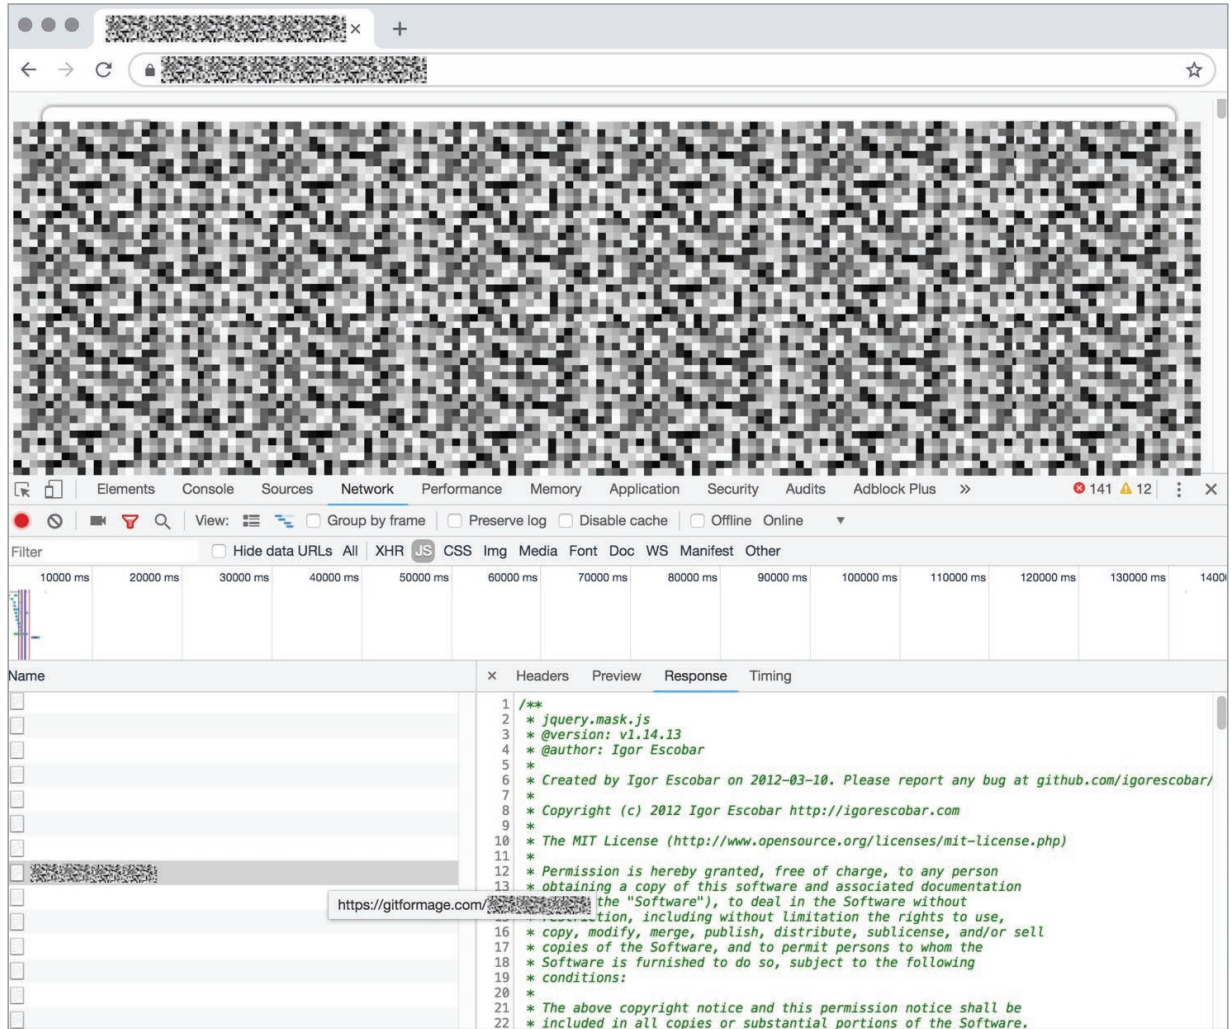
Elements Console Sources Network Performance Memory Application Security Audits Adblock Plus »
141 12

View: Group by frame Preserve log Disable cache Offline Online

Filter Hide data URLs All XHR JS CSS Img Media Font Doc WS Manifest Other

10000 ms 20000 ms 30000 ms 40000 ms 50000 ms 60000 ms 70000 ms 80000 ms 90000 ms 100000 ms 110000 ms 120000 ms 130000 ms 1400

Name

× Headers Preview Response Timing

1 /**
2 * jquery.mask.js
3 * @version: v1.14.13
4 * @author: Igor Escobar
5 *
6 * Created by Igor Escobar on 2012-03-10. Please report any bug at github.com/igorescobar/
7 *
8 * Copyright (c) 2012 Igor Escobar http://igorescobar.com
9 *
10 * The MIT License (http://www.opensource.org/licenses/mit-license.php)
11 *
12 * Permission is hereby granted, free of charge, to any person
13 * obtaining a copy of this software and associated documentation
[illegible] the "Software"), to deal in the Software without
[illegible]tion, including without limitation the rights to use,
16 * copy, modify, merge, publish, distribute, sublicense, and/or sell
17 * copies of the Software, and to permit persons to whom the
18 * Software is furnished to do so, subject to the following
19 * conditions:
20 *
21 * The above copyright notice and this permission notice shall be
22 * included in all copies or substantial portions of the Software.

https://gitformage.com/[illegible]